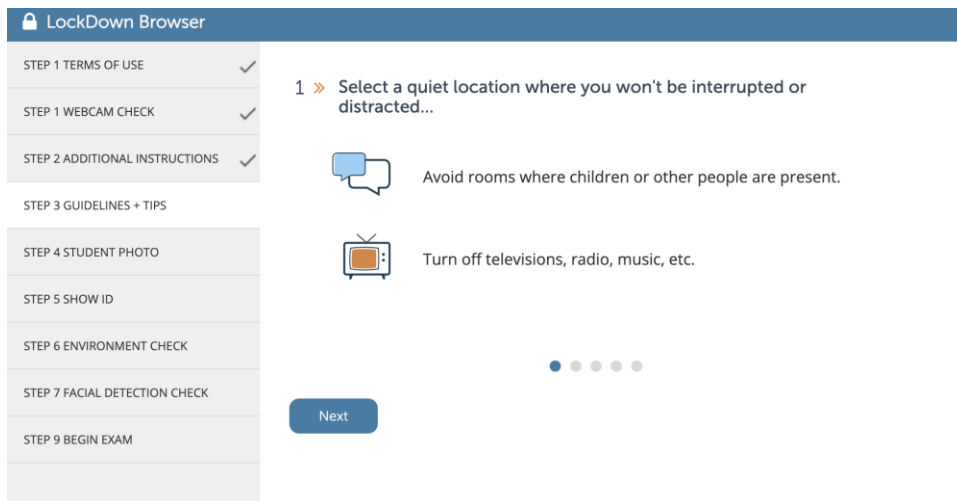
LockDown Browser

STEP 1 TERMS OF USE
STEP 1 WEBCAM CHECK
STEP 2 ADDITIONAL INSTRUCTIONS
STEP 3 GUIDELINES + TIPS
STEP 4 STUDENT PHOTO
STEP 5 SHOW ID
STEP 6 ENVIRONMENT CHECK
STEP 7 FACIAL DETECTION CHECK
STEP 9 BEGIN EXAM

1 » Select a quiet location where you won't be interrupted or distracted...

Avoid rooms where children or other people are present.

Turn off televisions, radio, music, etc.

Next